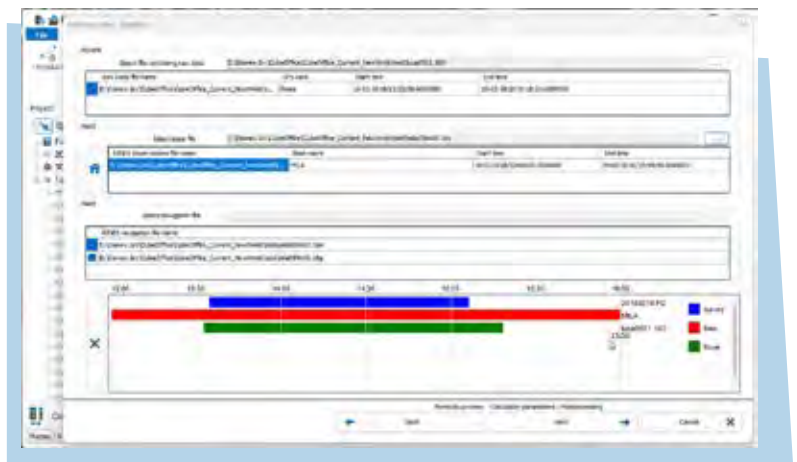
File

Project

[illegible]

Select file containing raw data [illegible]

| Raw data file name | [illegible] | Start time | End time |
|---|---|---|---|
| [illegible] | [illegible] | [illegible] | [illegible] |

Next

Select base file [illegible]

| RINEX base station file name | Start name | Start time | End time |
|---|---|---|---|
| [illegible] | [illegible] | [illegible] | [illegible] |

Next

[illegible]

RINEX navigation file name
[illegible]
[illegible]

12:00 13:30 14:00 14:30 15:00 15:30 16:00

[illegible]
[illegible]
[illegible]

Survey
Base
Rover

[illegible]

Back Next Cancel